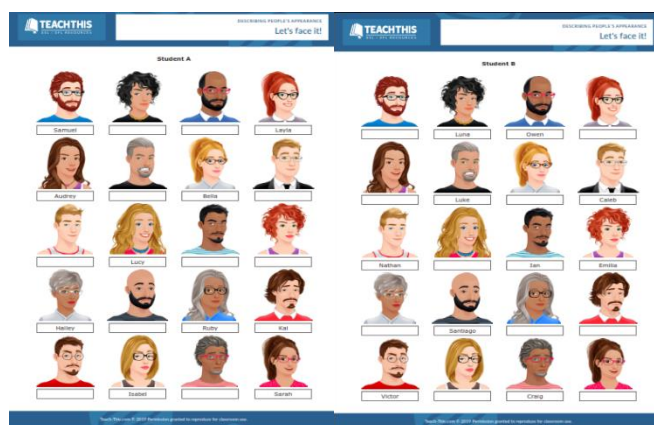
TEACHTHIS
ESL • EFL RESOURCES

DESCRIBING PEOPLE'S APPEARANCE
Let's face it!

Student A

Samuel

Layla

Audrey

Bella

Lucy

Hailey

Ruby

Kai

Isabel

Sarah

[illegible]

TEACHTHIS
ESL • EFL RESOURCES

DESCRIBING PEOPLE'S APPEARANCE
Let's face it!

Student B

Luna

Owen

Luke

Caleb

Nathan

Ian

Emilia

Santiago

Victor

Craig

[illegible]